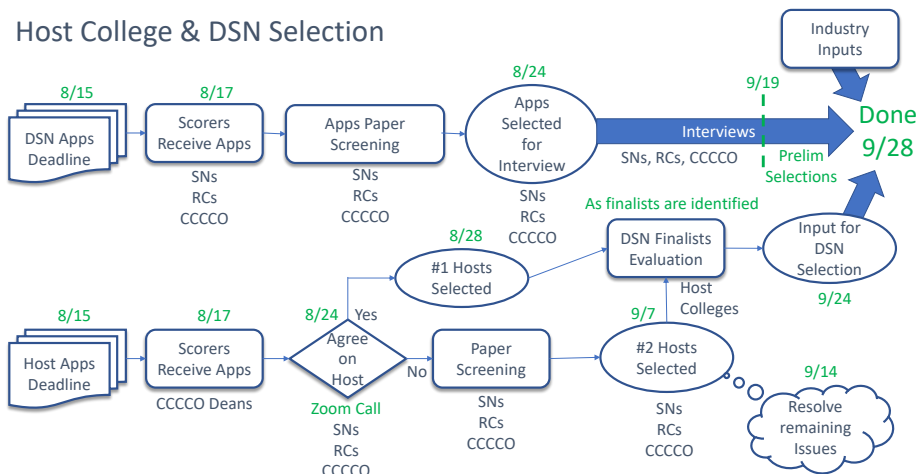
Host College & DSN Selection

Industry Inputs

8/15
DSN Apps Deadline

8/17
Scorers Receive Apps
SNs
RCs
CCCCO

Apps Paper Screening
SNs
RCs
CCCCO

8/24
Apps Selected for Interview
SNs
RCs
CCCCO

Interviews
SNs, RCs, CCCCO

9/19
Prelim Selections

Done 9/28

As finalists are identified

8/28
#1 Hosts Selected

DSN Finalists Evaluation

Input for DSN Selection
9/24

Host Colleges

8/15
Host Apps Deadline

8/17
Scorers Receive Apps
CCCCO Deans

8/24
Agree on Host
Yes
No
Zoom Call
SNs
RCs
CCCCO

Paper Screening
SNs
RCs
CCCCO

9/7
#2 Hosts Selected
SNs
RCs
CCCCO

9/14
Resolve remaining Issues